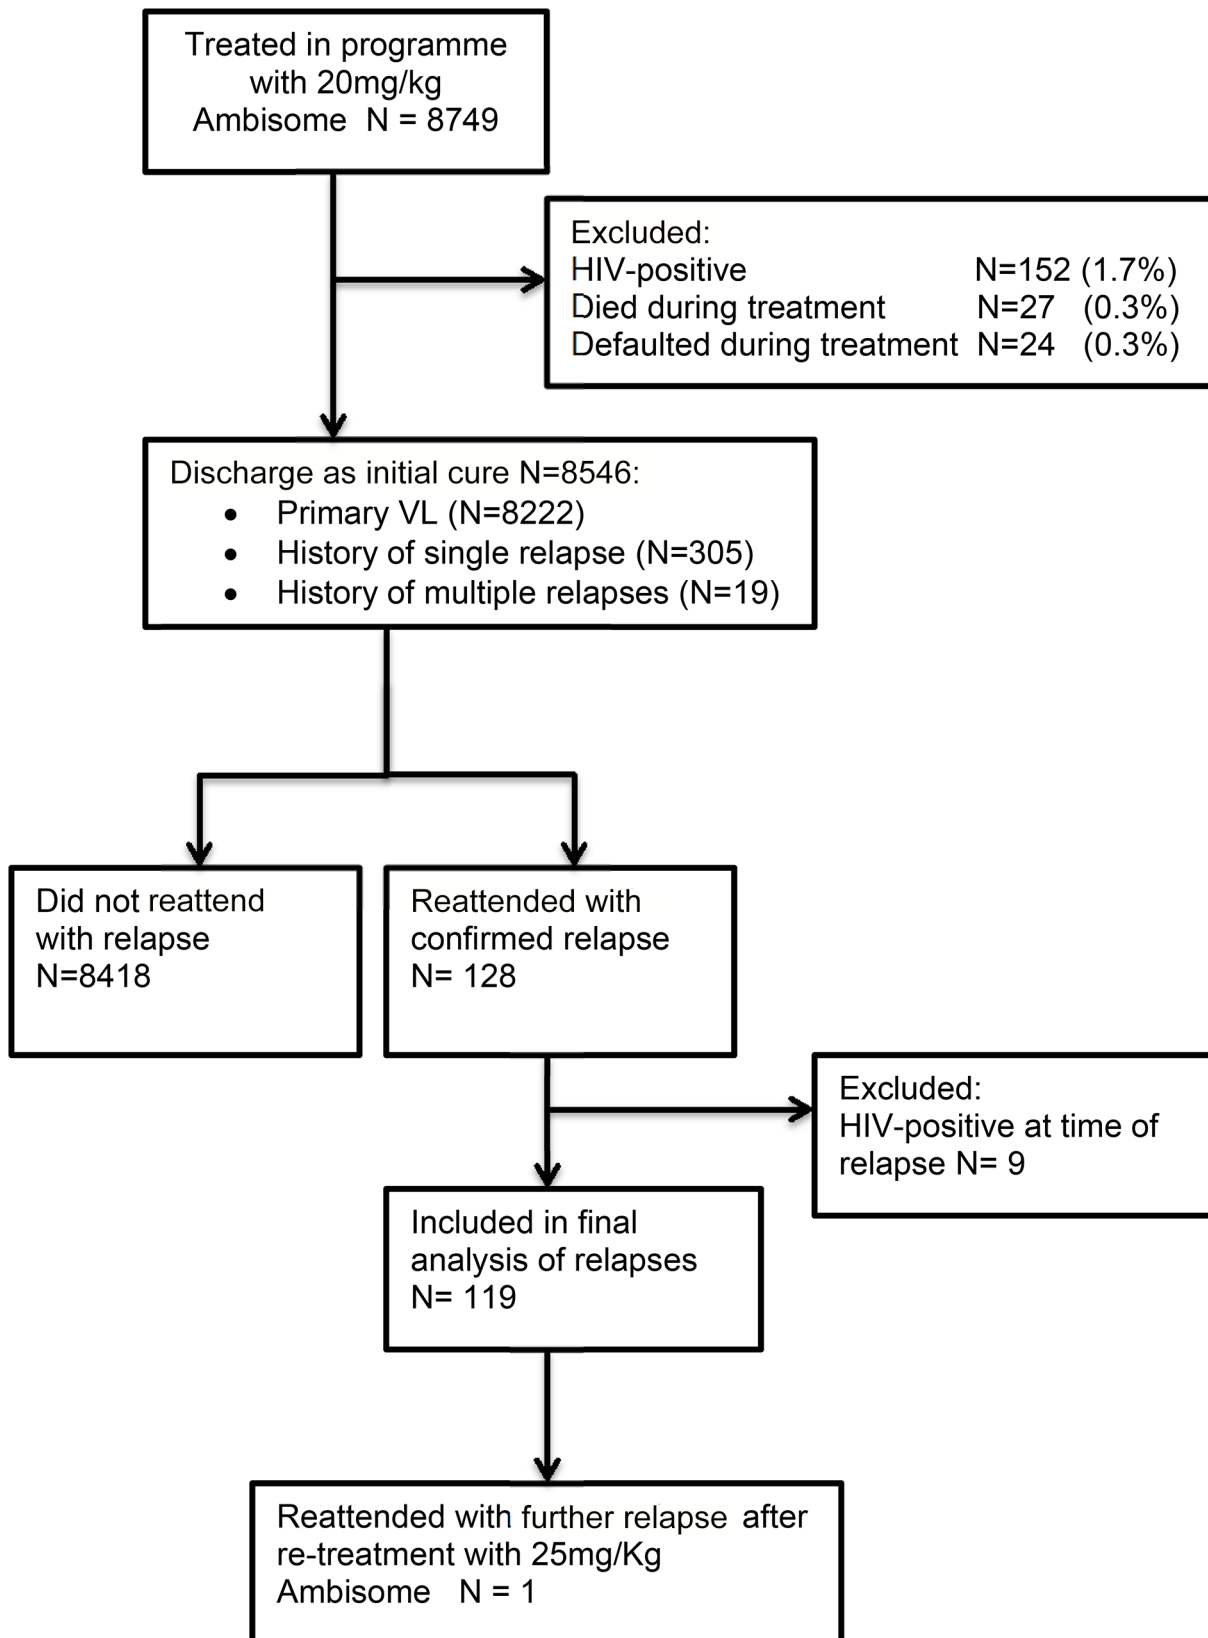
Treated in programme with 20mg/kg Ambisome N = 8749

Excluded:
HIV-positive N=152 (1.7%)
Died during treatment N=27 (0.3%)
Defaulted during treatment N=24 (0.3%)

Discharge as initial cure N=8546:
- Primary VL (N=8222)
- History of single relapse (N=305)
- History of multiple relapses (N=19)

Did not reattend with relapse N=8418

Reattended with confirmed relapse N= 128

Excluded:
HIV-positive at time of relapse N= 9

Included in final analysis of relapses N= 119

Reattended with further relapse after re-treatment with 25mg/Kg Ambisome N = 1